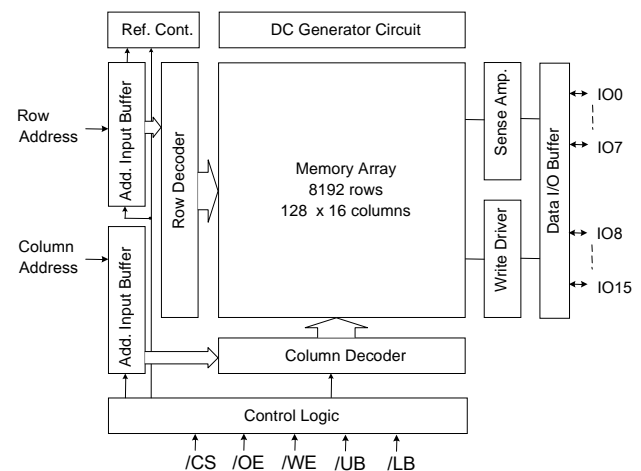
Ref. Cont.

DC Generator Circuit

Row Address

Add. Input Buffer

Row Decoder

Memory Array
8192 rows
128 x 16 columns

Sense Amp.

Write Driver

Data I/O Buffer

IO0

IO7

IO8

IO15

Column Address

Add. Input Buffer

Column Decoder

Control Logic

/CS /OE /WE /UB /LB